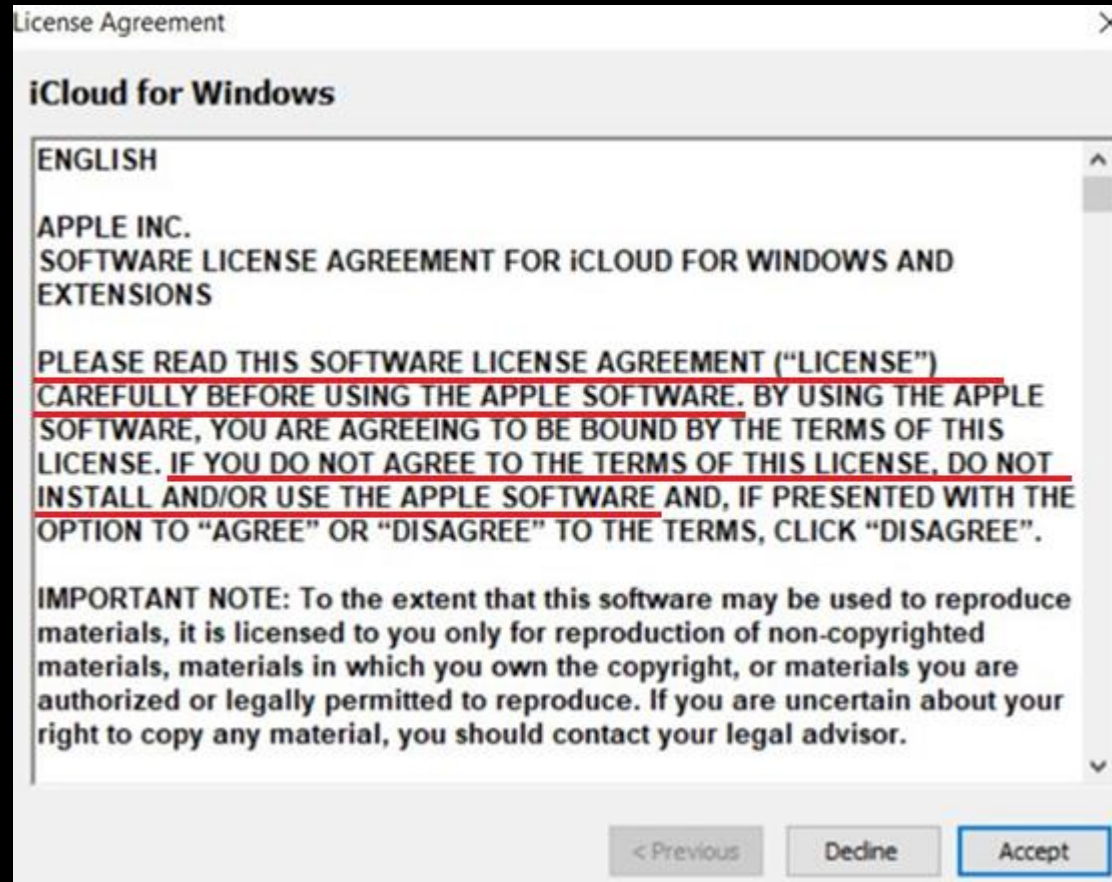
License Agreement

iCloud for Windows

ENGLISH

APPLE INC.
SOFTWARE LICENSE AGREEMENT FOR iCLOUD FOR WINDOWS AND EXTENSIONS

PLEASE READ THIS SOFTWARE LICENSE AGREEMENT ("LICENSE") CAREFULLY BEFORE USING THE APPLE SOFTWARE. BY USING THE APPLE SOFTWARE, YOU ARE AGREEING TO BE BOUND BY THE TERMS OF THIS LICENSE. IF YOU DO NOT AGREE TO THE TERMS OF THIS LICENSE, DO NOT INSTALL AND/OR USE THE APPLE SOFTWARE AND, IF PRESENTED WITH THE OPTION TO "AGREE" OR "DISAGREE" TO THE TERMS, CLICK "DISAGREE".

IMPORTANT NOTE: To the extent that this software may be used to reproduce materials, it is licensed to you only for reproduction of non-copyrighted materials, materials in which you own the copyright, or materials you are authorized or legally permitted to reproduce. If you are uncertain about your right to copy any material, you should contact your legal advisor.

< Previous
Decline
Accept